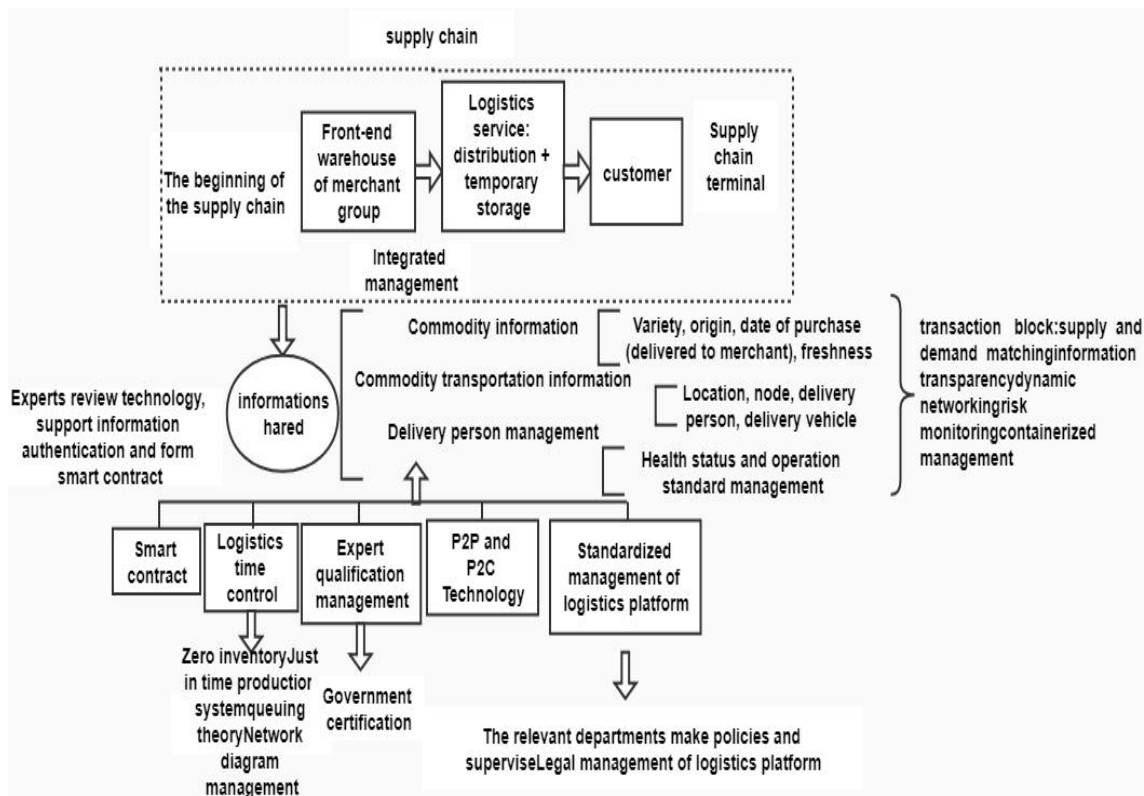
supply chain

The beginning of the supply chain

Front-end warehouse of merchant group

Logistics service: distribution + temporary storage

customer

Supply chain terminal

Integrated management

informations hared

Commodity information

Variety, origin, date of purchase (delivered to merchant), freshness

Commodity transportation information

Location, node, delivery person, delivery vehicle

Delivery person management

Health status and operation standard management

transaction block:supply and demand matchinginformation transparencydynamic networkingrisk monitoringcontainerized management

Experts review technology, support information authentication and form smart contract

Smart contract

Logistics time control

Expert qualification management

P2P and P2C Technology

Standardized management of logistics platform

Zero inventoryJust in time productior systemqueuing theoryNetwork diagram management

Government certification

The relevant departments make policies and superviseLegal management of logistics platform